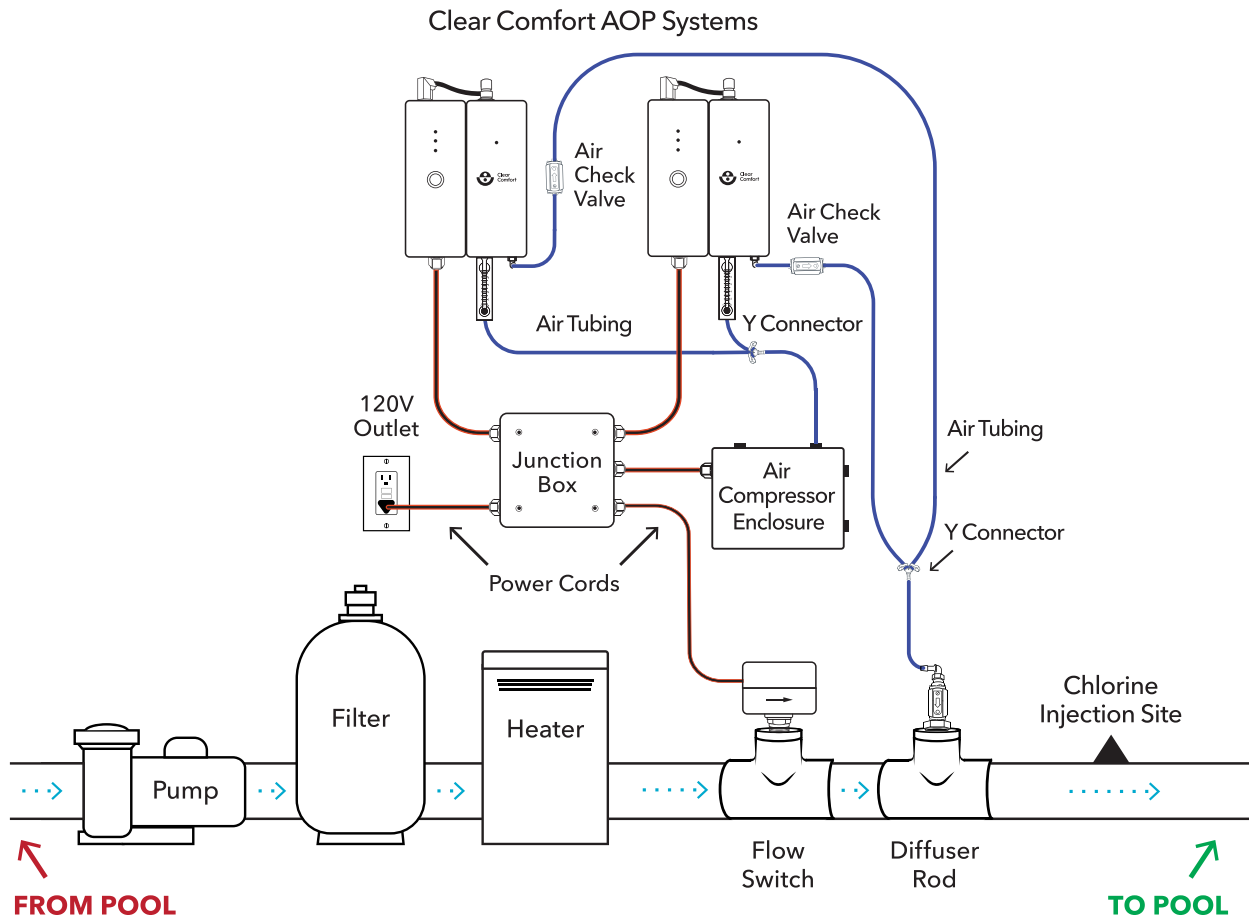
Clear Comfort AOP Systems

Clear Comfort

Clear Comfort

Air Check Valve

Air Check Valve

Air Tubing

Y Connector

120V Outlet

Junction Box

Air Compressor Enclosure

Air Tubing

Y Connector

Power Cords

Filter

Heater

Pump

Chlorine Injection Site

Flow Switch

Diffuser Rod

FROM POOL

TO POOL